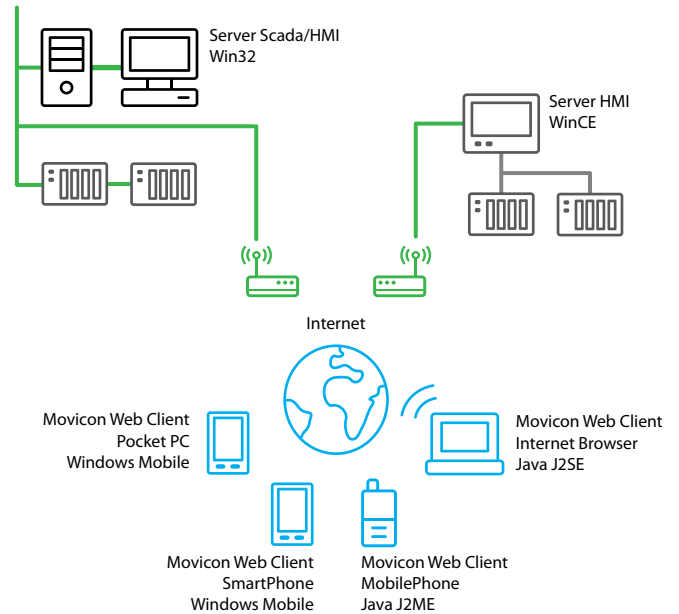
Server Scada/HMI
Win32

Server HMI
WinCE

Internet

Movicon Web Client
Pocket PC
Windows Mobile

Movicon Web Client
Internet Browser
Java J2SE

Movicon Web Client
SmartPhone
Windows Mobile

Movicon Web Client
MobilePhone
Java J2ME